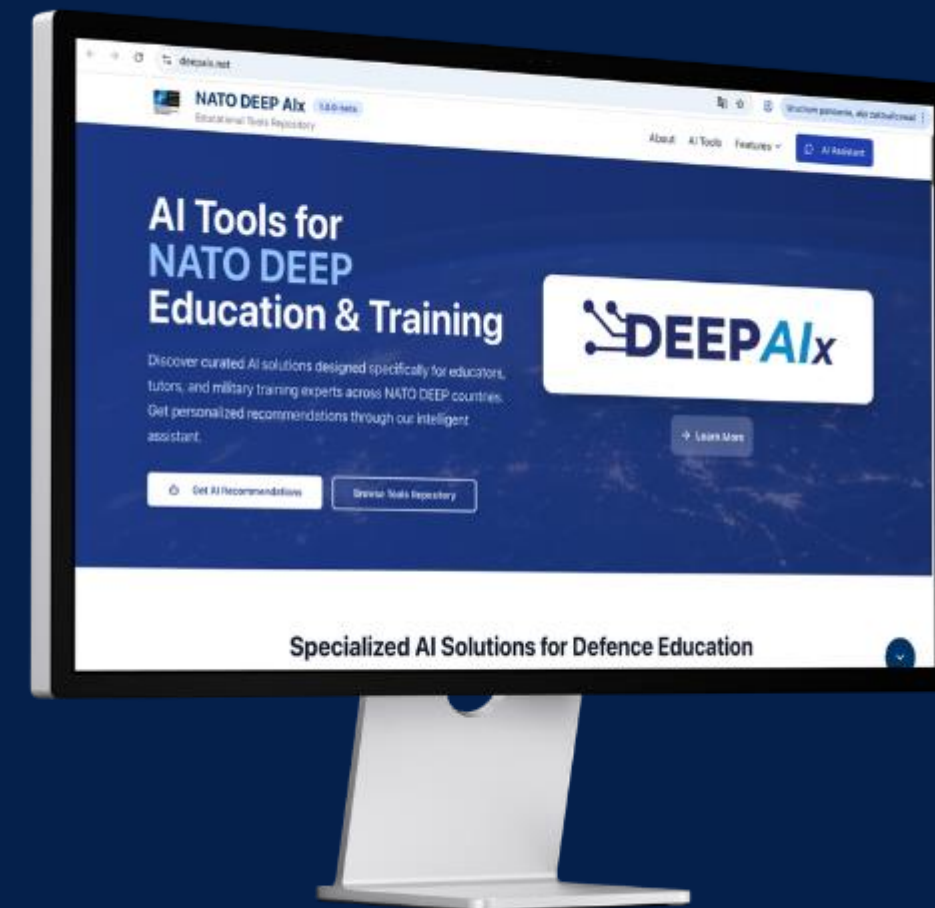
deepaix.net

NATO DEEP AIx 1.0.0-beta
Educational Tools Repository

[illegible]

About AI Tools Features AI Assistant

AI Tools for NATO DEEP Education & Training

Discover curated AI solutions designed specifically for educators, tutors, and military training experts across NATO DEEP countries. Get personalized recommendations through our intelligent assistant.

Get AI Recommendations Browse Tools Repository

DEEPAIx

→ Learn More

Specialized AI Solutions for Defence Education